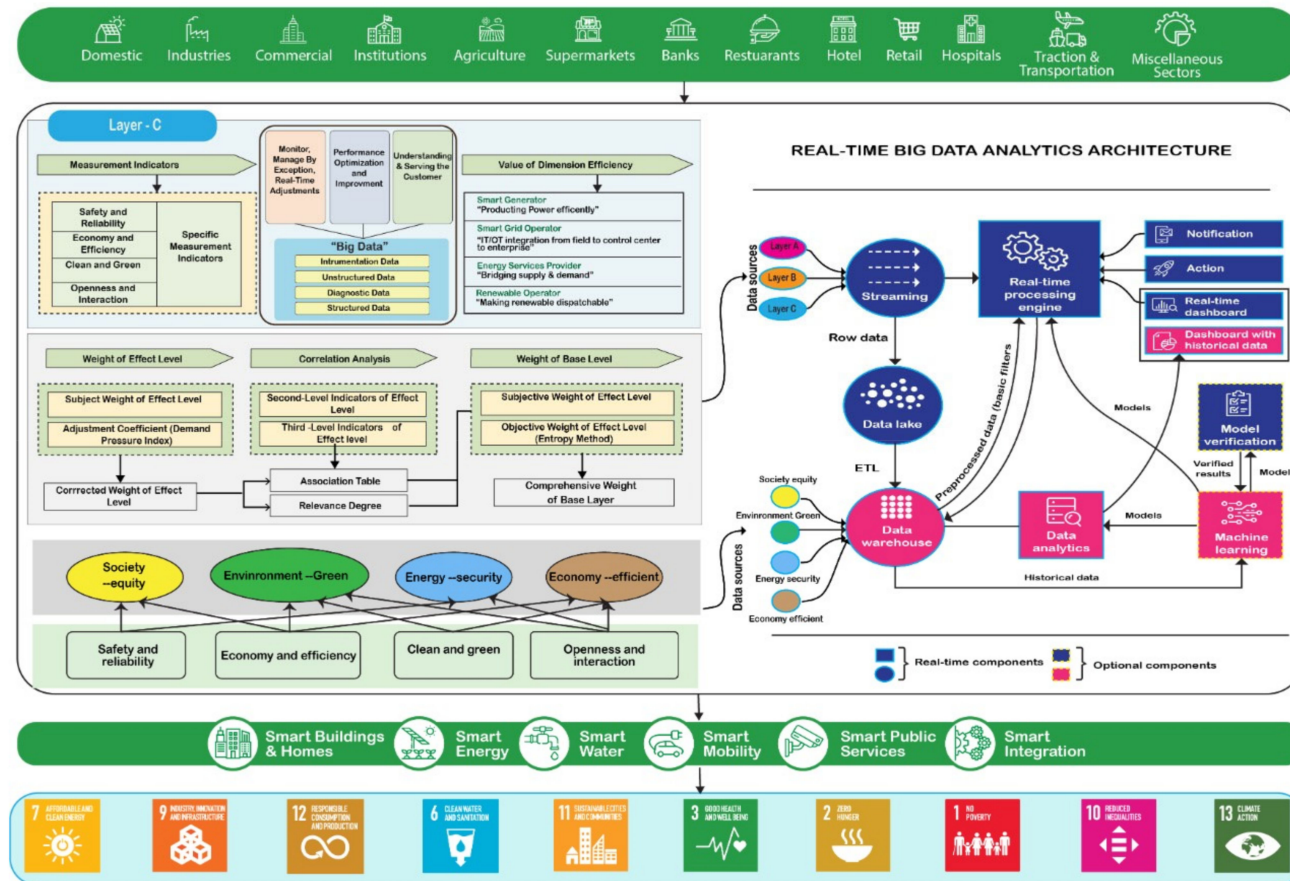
Domestic Industries Commercial Institutions Agriculture Supermarkets Banks Restuarants Hotel Retail Hospitals Traction & Transportation Miscellaneous Sectors

Layer - C

Measurement Indicators

Safety and Reliability
Economy and Efficiency
Clean and Green
Openness and Interaction
Specific Measurement Indicators

Monitor, Manage By Exception, Real-Time Adjustments
Performance Optimization and Improvment
Understanding & Serving the Customer

"Big Data"
Intrumentation Data
Unstructured Data
Diagnostic Data
Structured Data

Value of Dimension Efficiency

Smart Generator
"Producting Power efficently"
Smart Grid Operator
"IT/OT integration from field to control center to enterprise"
Energy Services Provider
"Bridging supply & demand"
Renewable Operator
"Making renewable dispatchable"

Weight of Effect Level
Correlation Analysis
Weight of Base Level

Subject Weight of Effect Level
Adjustment Coefficient (Demand Pressure Index)
Second-Level Indicators of Effect Level
Third -Level Indicators of Effect level
Subjective Weight of Effect Level
Objective Weight of Effect Level (Entropy Method)

Corrrected Weight of Effect Level
Association Table
Relevance Degree
Comprehensive Weight of Base Layer

Society --equity
Environment --Green
Energy --security
Economy --efficient

Safety and reliability
Economy and efficiency
Clean and green
Openness and interaction

REAL-TIME BIG DATA ANALYTICS ARCHITECTURE

Data sources
Layer A
Layer B
Layer C
Streaming
Real-time processing engine
Notification
Action
Real-time dashboard
Dashboard with historical data
Row data
Data lake
Preprocessed data (basic filters)
Models
Model verification
Verified results
Model
ETL
Data sources
Society equity
Environment Green
Energy security
Economy efficient
Data warehouse
Data analytics
Models
Machine learning
Historical data

Real-time components
Optional components

Smart Buildings & Homes
Smart Energy
Smart Water
Smart Mobility
Smart Public Services
Smart Integration

7 AFFORDABLE AND CLEAN ENERGY
9 INDUSTRY, INNOVATION AND INFRASTRUCTURE
12 RESPONSIBLE CONSUMPTION AND PRODUCTION
6 CLEAN WATER AND SANITATION
11 SUSTAINABLE CITIES AND COMMUNITIES
3 GOOD HEALTH AND WELL-BEING
2 ZERO HUNGER
1 NO POVERTY
10 REDUCED INEQUALITIES
13 CLIMATE ACTION